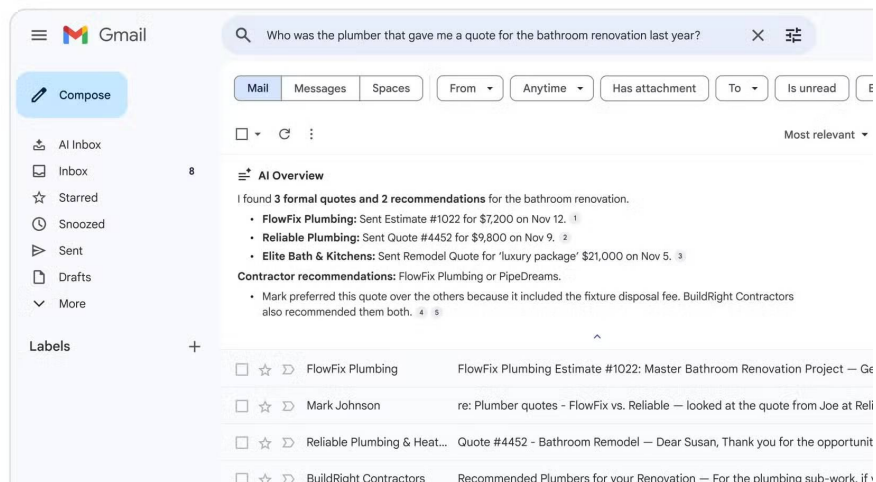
Gmail

Who was the plumber that gave me a quote for the bathroom renovation last year?

Compose

AI Inbox
Inbox 8
Starred
Snoozed
Sent
Drafts
More

Labels +

Mail | Messages | Spaces | From | Anytime | Has attachment | To | Is unread | E

Most relevant

AI Overview

I found **3 formal quotes and 2 recommendations** for the bathroom renovation.

- **FlowFix Plumbing:** Sent Estimate #1022 for $7,200 on Nov 12. 1
- **Reliable Plumbing:** Sent Quote #4452 for $9,800 on Nov 9. 2
- **Elite Bath & Kitchens:** Sent Remodel Quote for 'luxury package' $21,000 on Nov 5. 3

**Contractor recommendations:** FlowFix Plumbing or PipeDreams.

- Mark preferred this quote over the others because it included the fixture disposal fee. BuildRight Contractors also recommended them both. 4 5

FlowFix Plumbing — FlowFix Plumbing Estimate #1022: Master Bathroom Renovation Project — Ge

Mark Johnson — re: Plumber quotes - FlowFix vs. Reliable — looked at the quote from Joe at Reli

Reliable Plumbing & Heat... — Quote #4452 - Bathroom Remodel — Dear Susan, Thank you for the opportunit

BuildRight Contractors — Recommended Plumbers for your Renovation — For the plumbing sub-work, if